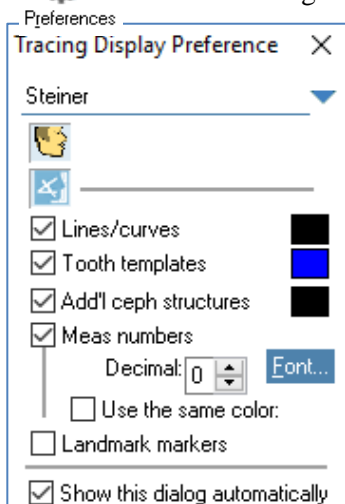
Preferences
Tracing Display Preference ×
Steiner
☑ Lines/curves
☑ Tooth templates
☑ Add'l ceph structures
☑ Meas numbers
Decimal: 0
Font...
☐ Use the same color:
☐ Landmark markers
☑ Show this dialog automatically